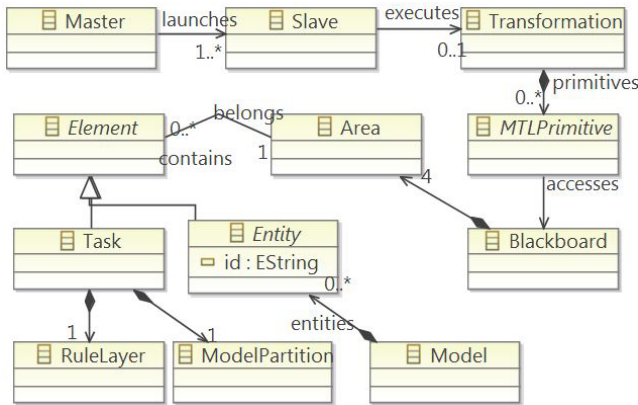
Master
launches
1..*
Slave
executes
0..1
Transformation
primitives
0..*
Element
0..*
belongs
contains
1
Area
MTLPrimitive
accesses
4
Task
Entity
id : EString
Blackboard
0..*
1
1
entities
RuleLayer
ModelPartition
Model